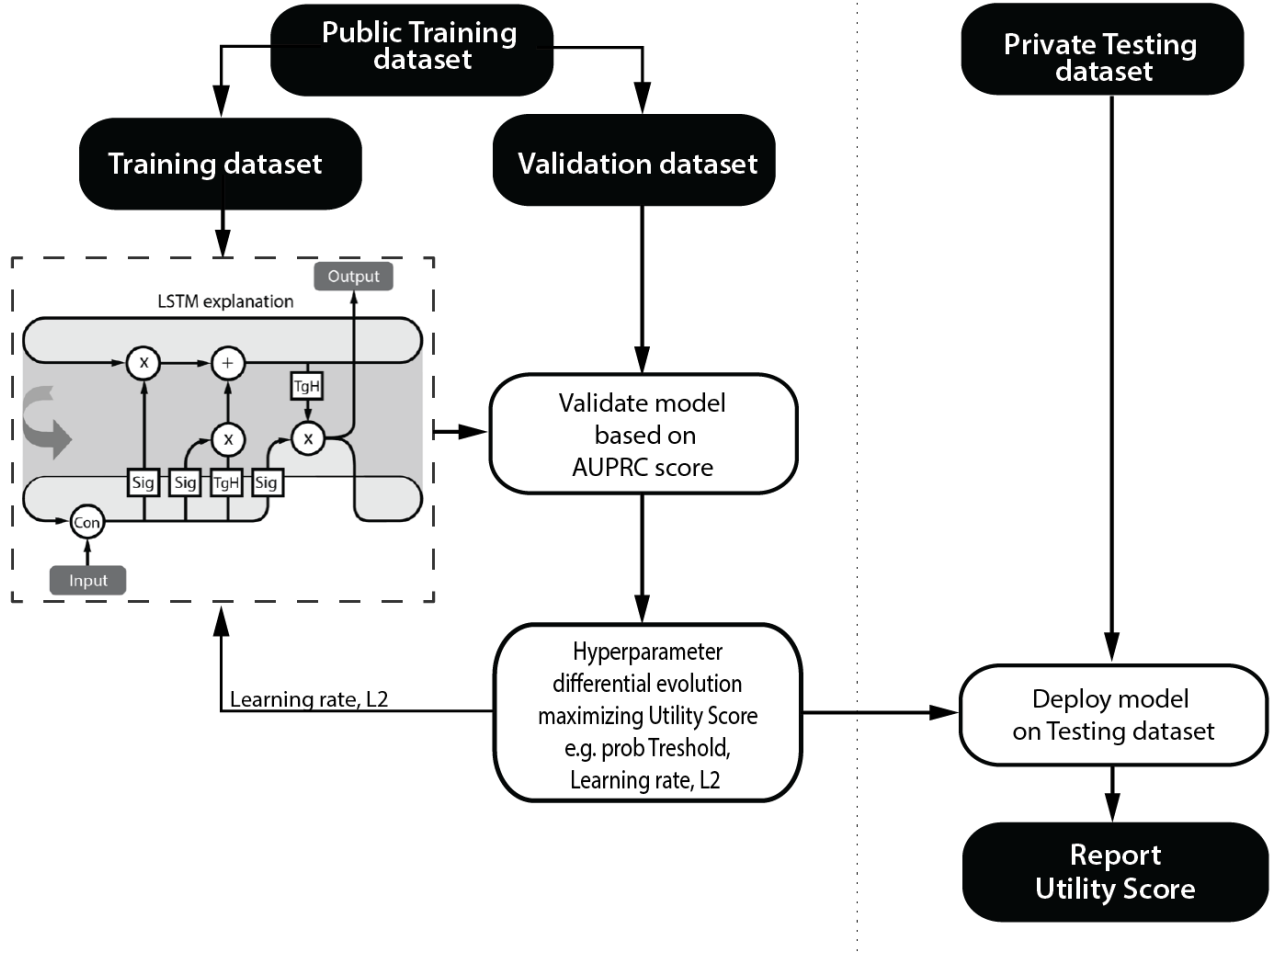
Public Training dataset

Training dataset

Validation dataset

Private Testing dataset

Output

LSTM explanation

x

+

TgH

x

x

Sig

Sig

TgH

Sig

Con

Input

Validate model based on AUPRC score

Hyperparameter differential evolution maximizing Utility Score e.g. prob Treshold, Learning rate, L2

Learning rate, L2

Deploy model on Testing dataset

Report Utility Score